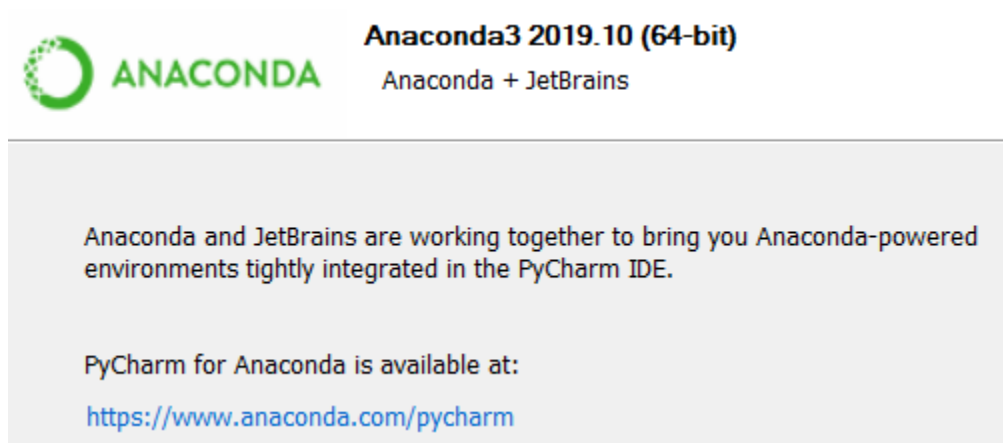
ANACONDA

Anaconda3 2019.10 (64-bit)

Anaconda + JetBrains

Anaconda and JetBrains are working together to bring you Anaconda-powered environments tightly integrated in the PyCharm IDE.

PyCharm for Anaconda is available at:

https://www.anaconda.com/pycharm